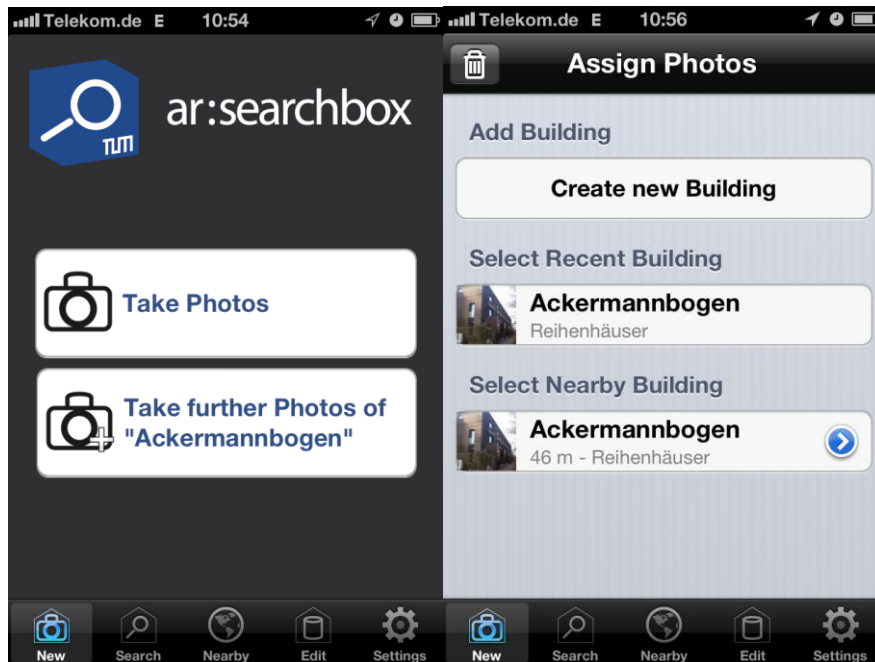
Telekom.de E 10:54

TUM

ar:searchbox

Take Photos

Take further Photos of "Ackermannbogen"

New Search Nearby Edit Settings

Telekom.de E 10:56

Assign Photos

Add Building

Create new Building

Select Recent Building

Ackermannbogen
Reihenhäuser

Select Nearby Building

Ackermannbogen
46 m - Reihenhäuser

New Search Nearby Edit Settings